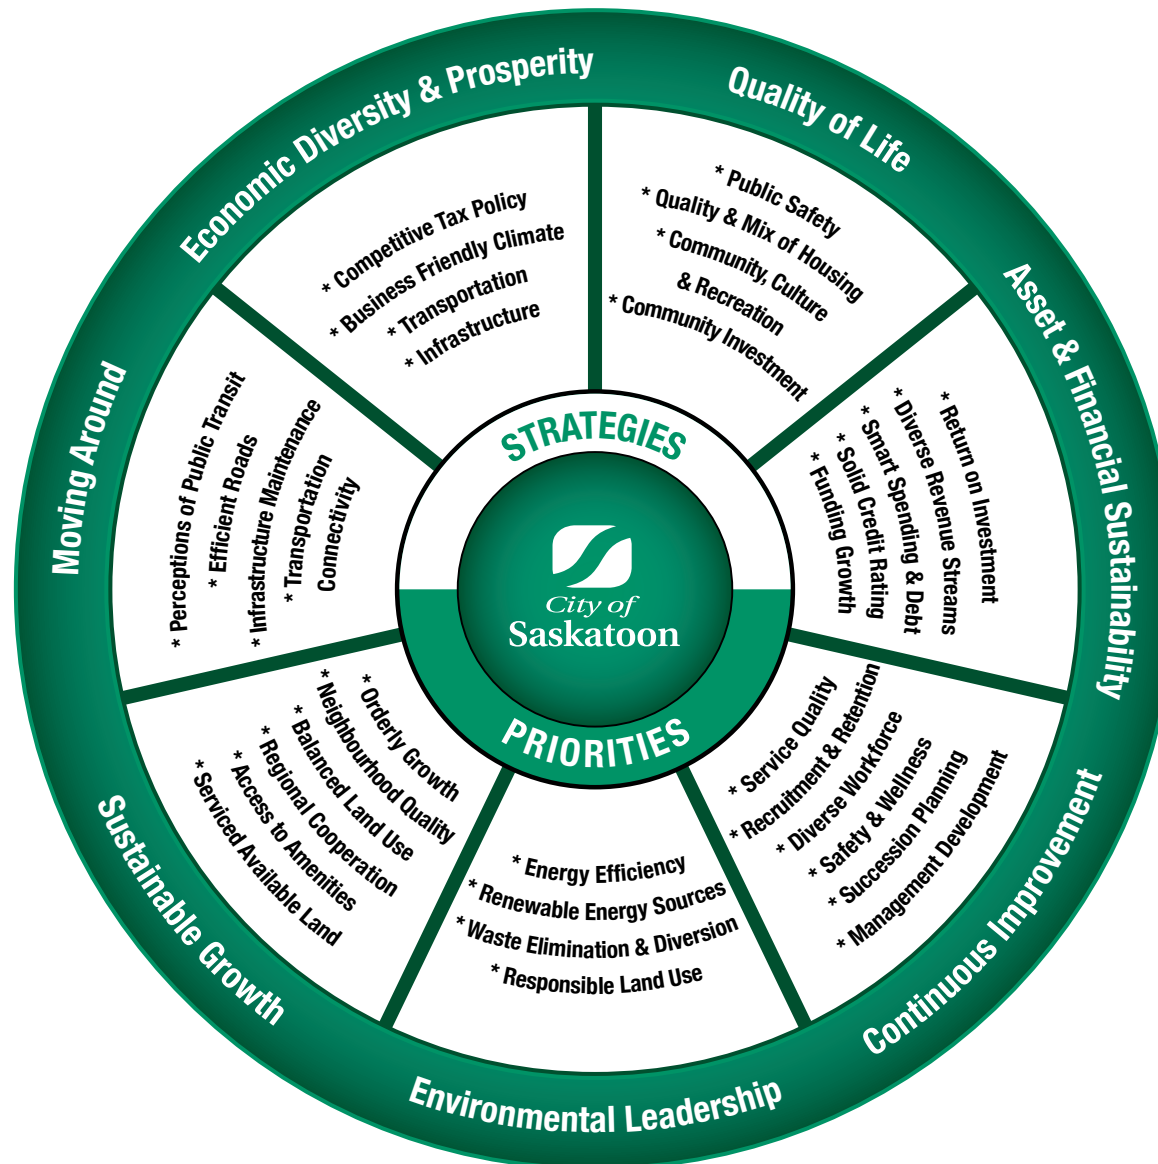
Economic Diversity & Prosperity

* Competitive Tax Policy
* Business Friendly Climate
* Transportation
* Infrastructure

Quality of Life

* Public Safety
* Quality & Mix of Housing
* Community, Culture & Recreation
* Community Investment

Asset & Financial Sustainability

* Return on Investment
* Diverse Revenue Streams
* Smart Spending & Debt
* Solid Credit Rating
* Funding Growth

Continuous Improvement

* Service Quality
* Recruitment & Retention
* Diverse Workforce
* Safety & Wellness
* Succession Planning
* Management Development

Environmental Leadership

* Energy Efficiency
* Renewable Energy Sources
* Waste Elimination & Diversion
* Responsible Land Use

Sustainable Growth

* Orderly Growth
* Neighbourhood Quality
* Balanced Land Use
* Regional Cooperation
* Access to Amenities
* Serviced Available Land

Moving Around

* Perceptions of Public Transit
* Efficient Roads
* Infrastructure Maintenance
* Transportation Connectivity

STRATEGIES

City of Saskatoon

PRIORITIES